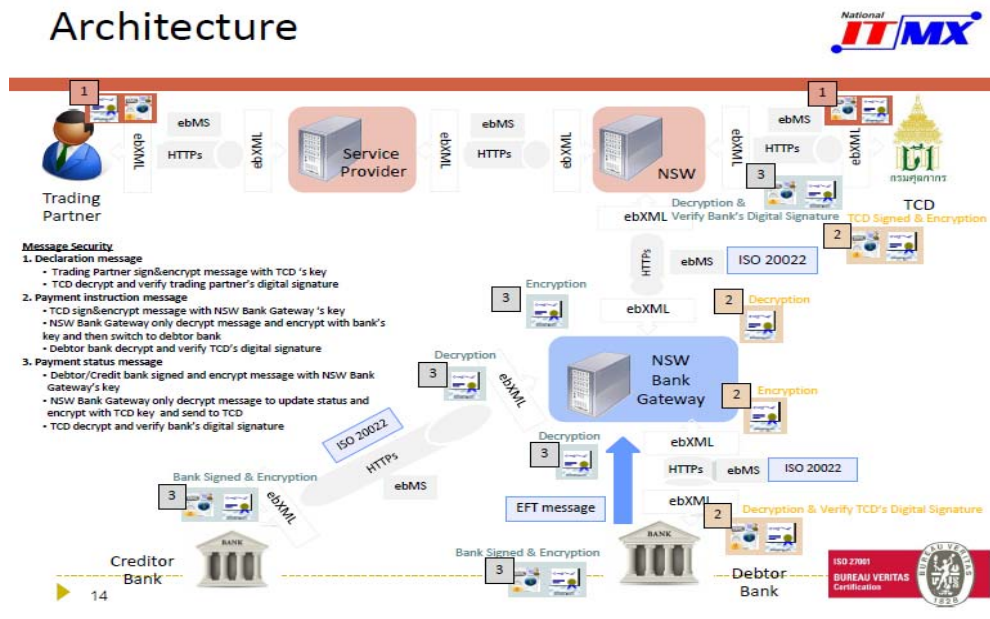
Architecture

National ITMX

1

ebXML ebMS HTTPs ebXML

Trading Partner

Service Provider

ebXML ebMS HTTPs ebXML

NSW

ebXML ebMS HTTPs ebXML

1

กรมศุลกากร

TCD

3

Decryption & Verify Bank's Digital Signature

ebXML

TCD Signed & Encryption

2

Message Security
1. Declaration message
- Trading Partner sign&encrypt message with TCD 's key
- TCD decrypt and verify trading partner's digital signature
2. Payment instruction message
- TCD sign&encrypt message with NSW Bank Gateway 's key
- NSW Bank Gateway only decrypt message and encrypt with bank's key and then switch to debtor bank
- Debtor bank decrypt and verify TCD's digital signature
3. Payment status message
- Debtor/Credit bank signed and encrypt message with NSW Bank Gateway's key
- NSW Bank Gateway only decrypt message to update status and encrypt with TCD key and send to TCD
- TCD decrypt and verify bank's digital signature

HTTPs ebMS ISO 20022

3 Encryption

ebXML

2 Decryption

Decryption 3

ebXML

NSW Bank Gateway

2 Encryption

ISO 20022

HTTPs

Decryption 3

ebXML

HTTPs ebMS ISO 20022

Bank Signed & Encryption

3

ebXML

ebMS

EFT message

ebXML

2 Decryption & Verify TCD's Digital Signature

BANK

Creditor Bank

Bank Signed & Encryption

3

BANK

Debtor Bank

ISO 27001 BUREAU VERITAS Certification 1828

14